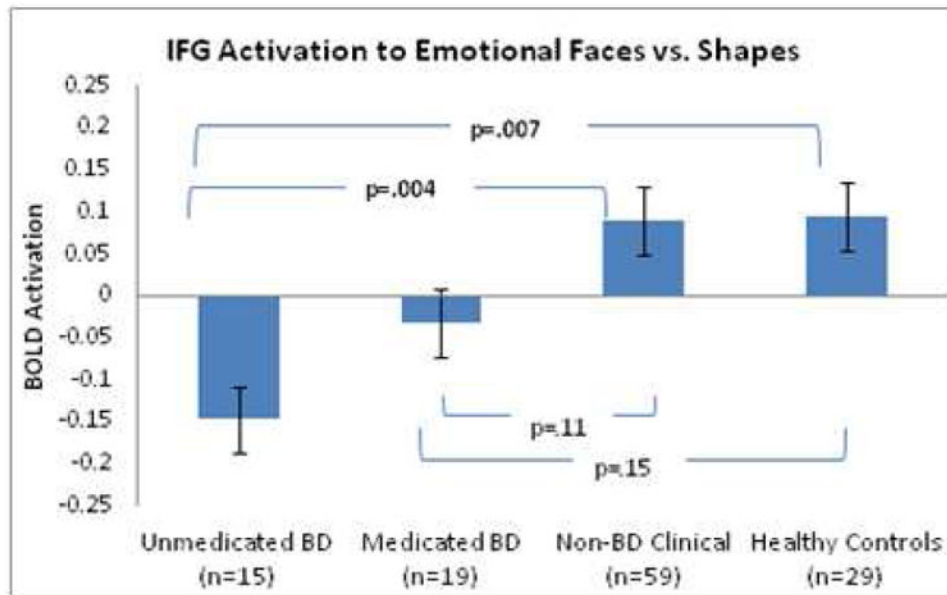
IFG Activation to Emotional Faces vs. Shapes

0.25
0.2
0.15
0.1
0.05
0
-0.05
-0.1
-0.15
-0.2
-0.25

BOLD Activation

p=.007
p=.004
p=.11
p=.15

Unmedicated BD (n=15)
Medicated BD (n=19)
Non-BD Clinical (n=59)
Healthy Controls (n=29)